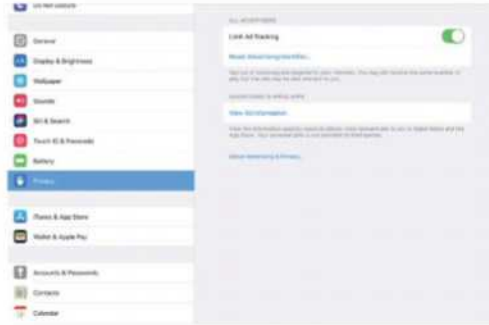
Do Not Disturb

General

Display & Brightness

Wallpaper

Sounds

Siri & Search

Touch ID & Passcode

Battery

Privacy

iTunes & App Store

Wallet & Apple Pay

Accounts & Passwords

Contacts

Calendar

ALL ADVERTISING

Limit Ad Tracking

Reset Advertising Identifier...

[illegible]

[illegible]

View Ad Information

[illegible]

About Advertising & Privacy...